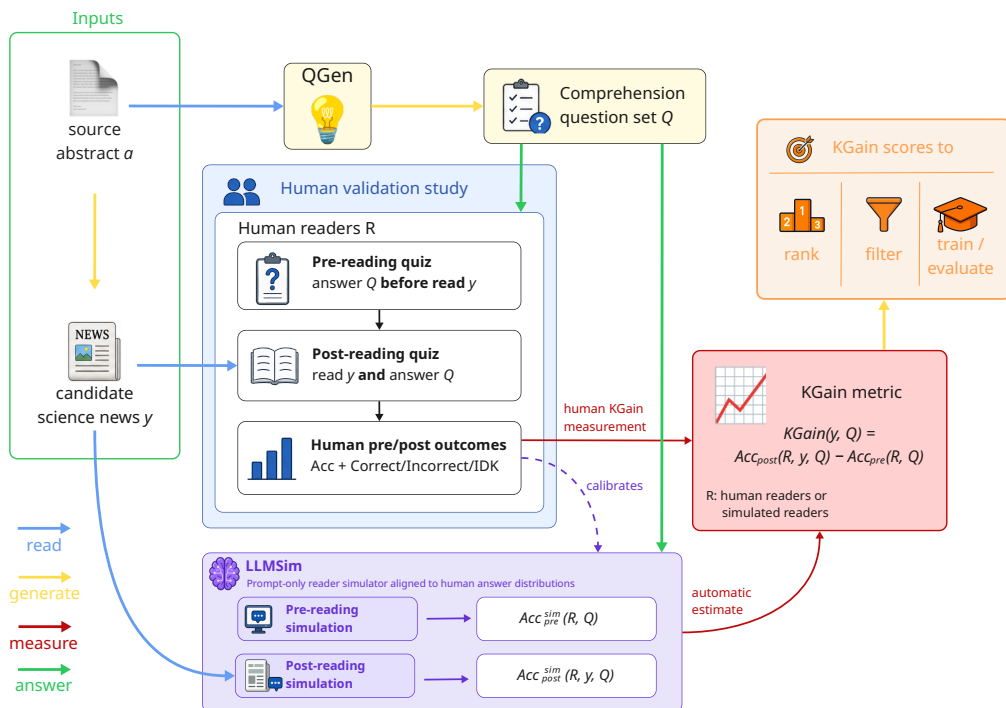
Inputs

source abstract $a$

candidate science news $y$

QGen

Comprehension question set $Q$

Human validation study

Human readers R

**Pre-reading quiz**
answer $Q$ **before read** $y$

**Post-reading quiz**
read $y$ **and** answer $Q$

**Human pre/post outcomes**
Acc + Correct/Incorrect/IDK

human KGain measurement

calibrates

KGain scores to

rank

filter

train / evaluate

KGain metric

$KGain(y, Q) = Acc_{post}(R, y, Q) - Acc_{pre}(R, Q)$

R: human readers or simulated readers

LLMSim
Prompt-only reader simulator aligned to human answer distributions

Pre-reading simulation

$Acc^{sim}_{pre}(R, Q)$

Post-reading simulation

$Acc^{sim}_{post}(R, y, Q)$

automatic estimate

read

generate

measure

answer